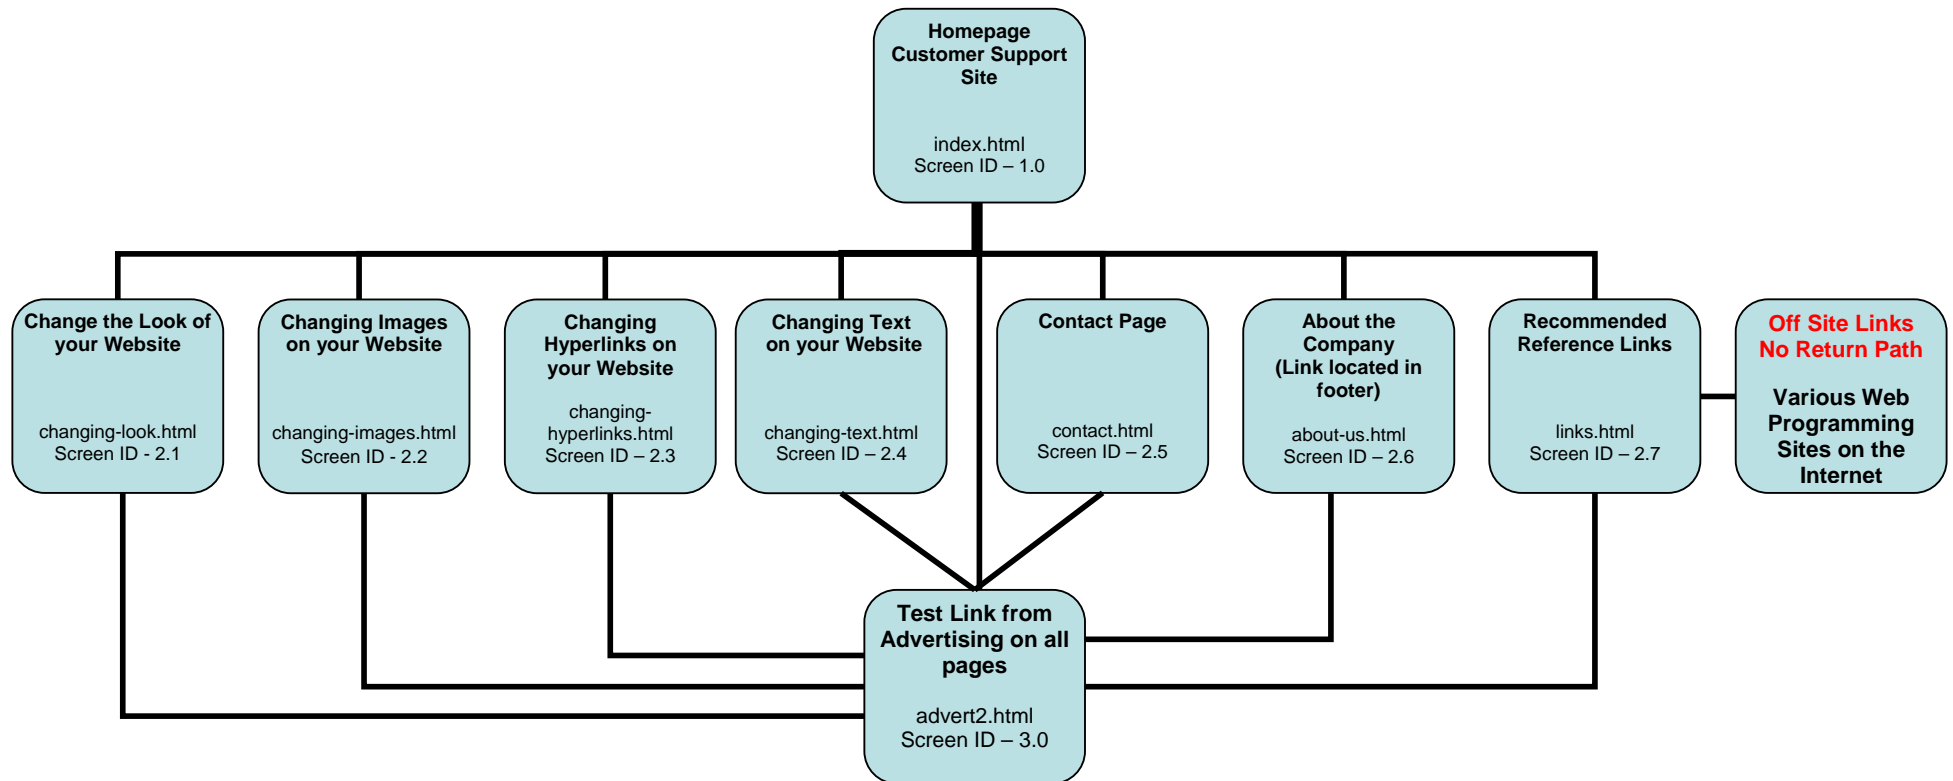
Homepage
Customer Support
Site

index.html
Screen ID – 1.0

Change the Look of your Website

changing-look.html
Screen ID - 2.1

Changing Images on your Website

changing-images.html
Screen ID - 2.2

Changing Hyperlinks on your Website

changing-hyperlinks.html
Screen ID – 2.3

Changing Text on your Website

changing-text.html
Screen ID – 2.4

Contact Page

contact.html
Screen ID – 2.5

About the Company
(Link located in footer)

about-us.html
Screen ID – 2.6

Recommended Reference Links

links.html
Screen ID – 2.7

Off Site Links
No Return Path

Various Web Programming Sites on the Internet

Test Link from Advertising on all pages

advert2.html
Screen ID – 3.0